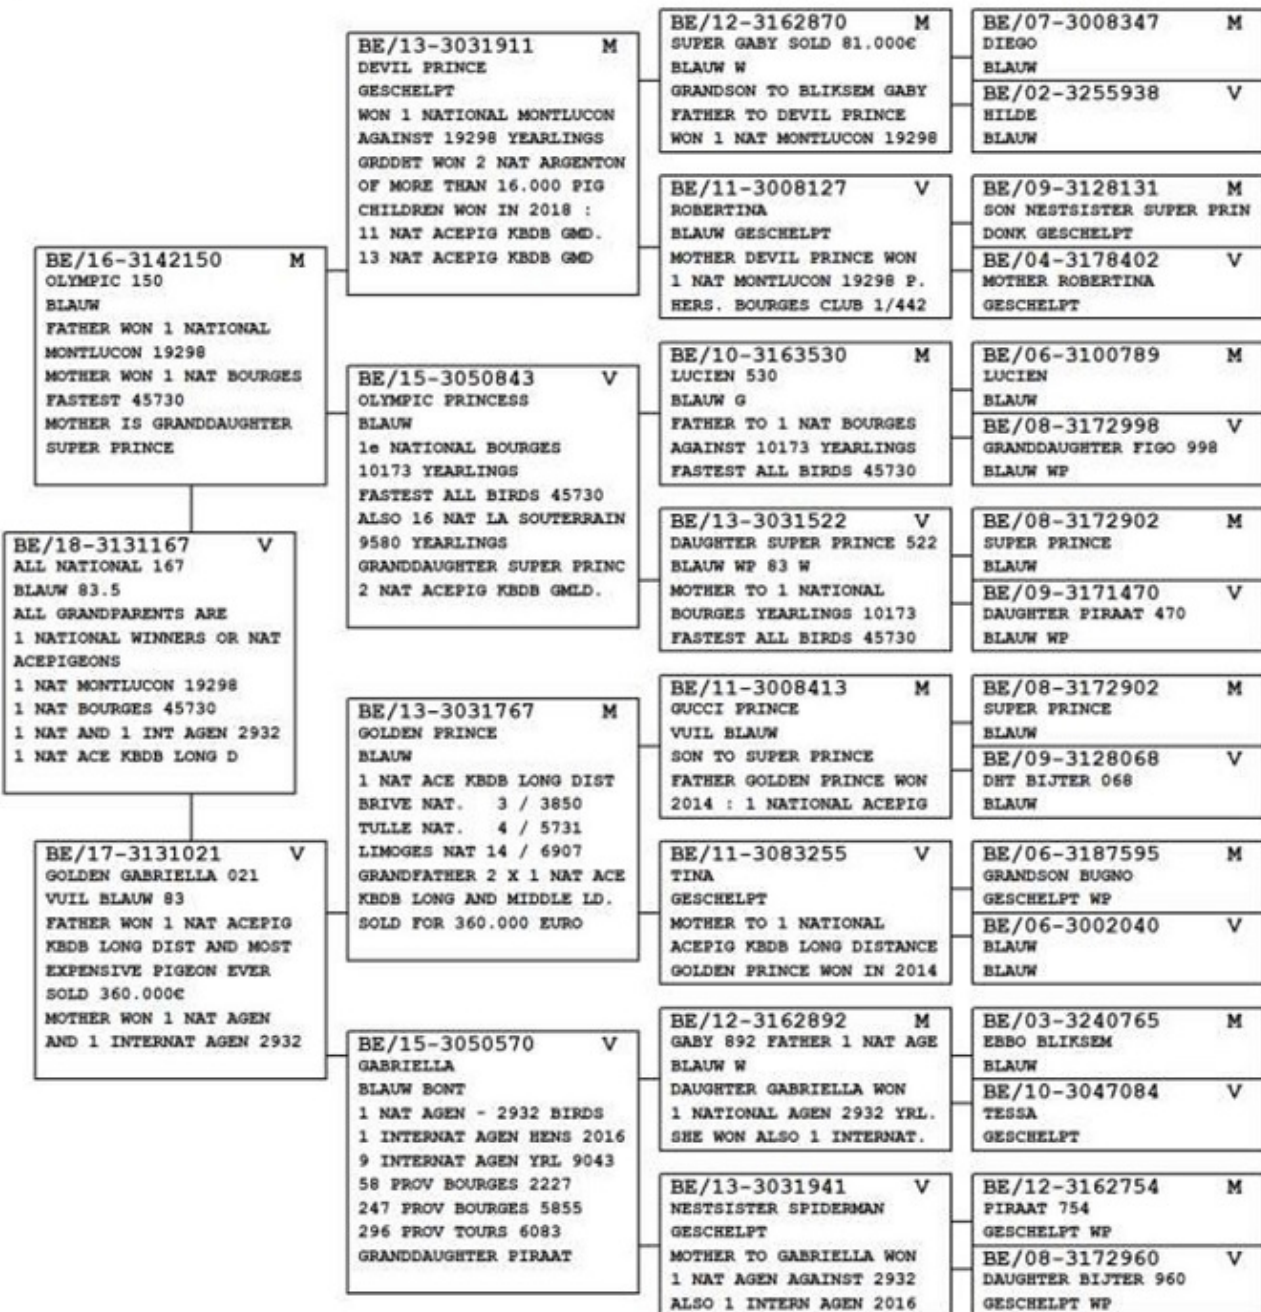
BE/18-3131167 V
ALL NATIONAL 167
BLAUW 83.5
ALL GRANDPARENTS ARE
1 NATIONAL WINNERS OR NAT ACEPIGEONS
1 NAT MONTLUCON 19298
1 NAT BOURGES 45730
1 NAT AND 1 INT AGEN 2932
1 NAT ACE KBDB LONG D

BE/16-3142150 M
OLYMPIC 150
BLAUW
FATHER WON 1 NATIONAL MONTLUCON 19298
MOTHER WON 1 NAT BOURGES FASTEST 45730
MOTHER IS GRANDDAUGHTER SUPER PRINCE

BE/17-3131021 V
GOLDEN GABRIELLA 021
VUIL BLAUW 83
FATHER WON 1 NAT ACEPIG KBDB LONG DIST AND MOST EXPENSIVE PIGEON EVER SOLD 360.000€
MOTHER WON 1 NAT AGEN AND 1 INTERNAT AGEN 2932

BE/13-3031911 M
DEVIL PRINCE
GESCHELPT
WON 1 NATIONAL MONTLUCON AGAINST 19298 YEARLINGS
GRDDHT WON 2 NAT ARGENTON OF MORE THAN 16.000 PIG
CHILDREN WON IN 2018 :
11 NAT ACEPIG KBDB GMD.
13 NAT ACEPIG KBDB GMD

BE/15-3050843 V
OLYMPIC PRINCESS
BLAUW
1e NATIONAL BOURGES 10173 YEARLINGS
FASTEST ALL BIRDS 45730
ALSO 16 NAT LA SOUTERRAIN 9580 YEARLINGS
GRANDDAUGHTER SUPER PRINC
2 NAT ACEPIG KBDB GMLD.

BE/13-3031767 M
GOLDEN PRINCE
BLAUW
1 NAT ACE KBDB LONG DIST
BRIVE NAT. 3 / 3850
TULLE NAT. 4 / 5731
LIMOGES NAT 14 / 6907
GRANDFATHER 2 X 1 NAT ACE KBDB LONG AND MIDDLE LD.
SOLD FOR 360.000 EURO

BE/15-3050570 V
GABRIELLA
BLAUW BONT
1 NAT AGEN - 2932 BIRDS
1 INTERNAT AGEN HENS 2016
9 INTERNAT AGEN YRL 9043
58 PROV BOURGES 2227
247 PROV BOURGES 5855
296 PROV TOURS 6083
GRANDDAUGHTER PIRAAT

BE/12-3162870 M
SUPER GABY SOLD 81.000€
BLAUW W
GRANDSON TO BLIKSEM GABY
FATHER TO DEVIL PRINCE
WON 1 NAT MONTLUCON 19298

BE/11-3008127 V
ROBERTINA
BLAUW GESCHELPT
MOTHER DEVIL PRINCE WON 1 NAT MONTLUCON 19298 P.
HERS. BOURGES CLUB 1/442

BE/10-3163530 M
LUCIEN 530
BLAUW G
FATHER TO 1 NAT BOURGES AGAINST 10173 YEARLINGS
FASTEST ALL BIRDS 45730

BE/13-3031522 V
DAUGHTER SUPER PRINCE 522
BLAUW WP 83 W
MOTHER TO 1 NATIONAL BOURGES YEARLINGS 10173
FASTEST ALL BIRDS 45730

BE/11-3008413 M
GUCCI PRINCE
VUIL BLAUW
SON TO SUPER PRINCE
FATHER GOLDEN PRINCE WON 2014 : 1 NATIONAL ACEPIG

BE/11-3083255 V
TINA
GESCHELPT
MOTHER TO 1 NATIONAL ACEPIG KBDB LONG DISTANCE
GOLDEN PRINCE WON IN 2014

BE/12-3162892 M
GABY 892 FATHER 1 NAT AGE
BLAUW W
DAUGHTER GABRIELLA WON 1 NATIONAL AGEN 2932 YRL.
SHE WON ALSO 1 INTERNAT.

BE/13-3031941 V
NESTSISTER SPIDERMAN
GESCHELPT
MOTHER TO GABRIELLA WON 1 NAT AGEN AGAINST 2932
ALSO 1 INTERN AGEN 2016

BE/07-3008347 M
DIEGO
BLAUW

BE/02-3255938 V
HILDE
BLAUW

BE/09-3128131 M
SON NESTSISTER SUPER PRIN
DONK GESCHELPT

BE/04-3178402 V
MOTHER ROBERTINA
GESCHELPT

BE/06-3100789 M
LUCIEN
BLAUW

BE/08-3172998 V
GRANDDAUGHTER FIGO 998
BLAUW WP

BE/08-3172902 M
SUPER PRINCE
BLAUW

BE/09-3171470 V
DAUGHTER PIRAAT 470
BLAUW WP

BE/08-3172902 M
SUPER PRINCE
BLAUW

BE/09-3128068 V
DHT BIJTER 068
BLAUW

BE/06-3187595 M
GRANDSON BUGNO
GESCHELPT WP

BE/06-3002040 V
BLAUW
BLAUW

BE/03-3240765 M
EBBO BLIKSEM
BLAUW

BE/10-3047084 V
TESSA
GESCHELPT

BE/12-3162754 M
PIRAAT 754
GESCHELPT WP

BE/08-3172960 V
DAUGHTER BIJTER 960
GESCHELPT WP